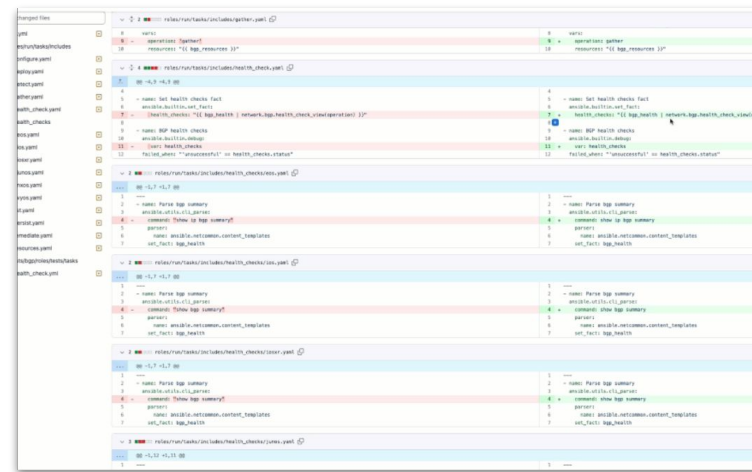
changed files

yml
es/run/tasks/includes
onfigure.yaml
eploy.yaml
etect.yaml
ather.yaml
ealth_check.yaml
ealth_checks
eos.yaml
ios.yaml
iosxr.yaml
junos.yaml
nxos.yaml
vyos.yaml
st.yaml
erstat.yaml
emediate.yaml
esources.yaml
ts/bgp/roles/tests/tasks
ealth_check.yml

2 roles/run/tasks/includes/gather.yaml

8 vars:
9 - operation: "gather"
10 resources: "{{ bgp_resources }}"

8 vars:
9 + operation: gather
10 resources: "{{ bgp_resources }}"

4 roles/run/tasks/includes/health_check.yaml

@@ -4,9 +4,9 @@

4
5 - name: Set health checks fact
6 ansible.builtin.set_fact:
7 - health_checks: "{{ bgp_health | network.bgp.health_check_view(operation) }}"
8
9 - name: BGP health checks
10 ansible.builtin.debug:
11 - var: health_checks
12 failed_when: "'unsuccessful' == health_checks.status"

4
5 - name: Set health checks fact
6 ansible.builtin.set_fact:
7 + health_checks: "{{ bgp_health | network.bgp.health_check_view(
8
9 - name: BGP health checks
10 ansible.builtin.debug:
11 + var: health_checks
12 failed_when: "'unsuccessful' == health_checks.status"

2 roles/run/tasks/includes/health_checks/eos.yaml

@@ -1,7 +1,7 @@

1 ---
2 - name: Parse bgp summary
3 ansible.utils.cli_parse:
4 - command: "show ip bgp summary"
5 parser:
6 name: ansible.netcommon.content_templates
7 set_fact: bgp_health

1 ---
2 - name: Parse bgp summary
3 ansible.utils.cli_parse:
4 + command: show ip bgp summary
5 parser:
6 name: ansible.netcommon.content_templates
7 set_fact: bgp_health

2 roles/run/tasks/includes/health_checks/ios.yaml

@@ -1,7 +1,7 @@

1 ---
2 - name: Parse bgp summary
3 ansible.utils.cli_parse:
4 - command: "show bgp summary"
5 parser:
6 name: ansible.netcommon.content_templates
7 set_fact: bgp_health

1 ---
2 - name: Parse bgp summary
3 ansible.utils.cli_parse:
4 + command: show bgp summary
5 parser:
6 name: ansible.netcommon.content_templates
7 set_fact: bgp_health

2 roles/run/tasks/includes/health_checks/iosxr.yaml

@@ -1,7 +1,7 @@

1 ---
2 - name: Parse bgp summary
3 ansible.utils.cli_parse:
4 - command: "show bgp summary"
5 parser:
6 name: ansible.netcommon.content_templates
7 set_fact: bgp_health

1 ---
2 - name: Parse bgp summary
3 ansible.utils.cli_parse:
4 + command: show bgp summary
5 parser:
6 name: ansible.netcommon.content_templates
7 set_fact: bgp_health

3 roles/run/tasks/includes/health_checks/junos.yaml

@@ -1,12 +1,11 @@
1 ---